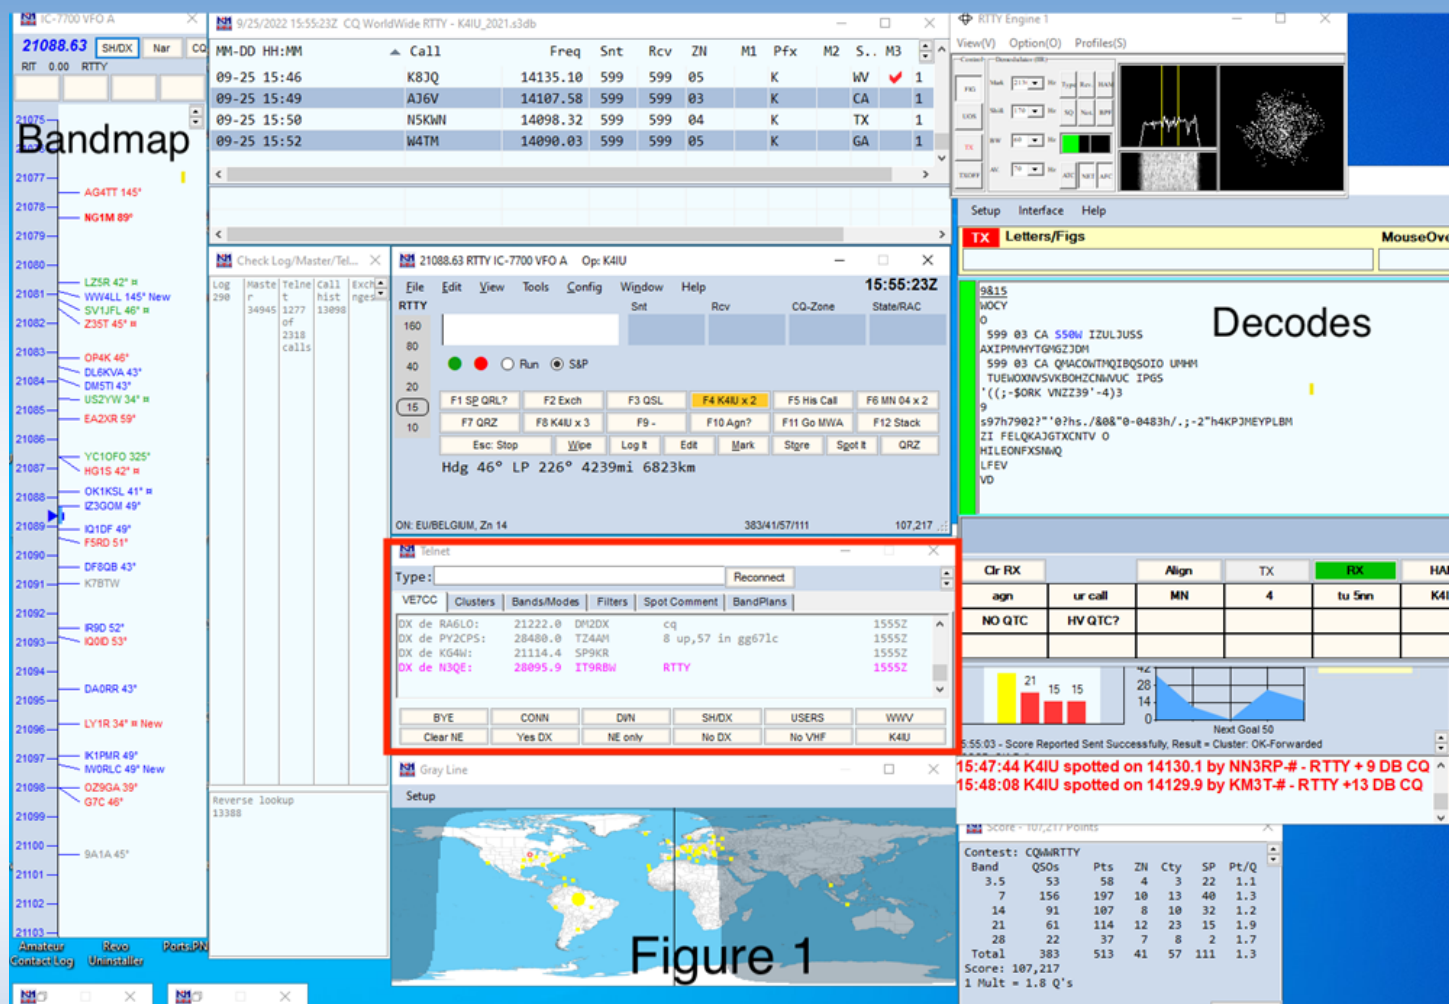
IC-7700 VFO A
21088.63 SH/DX Nar CQ
RIT 0.00 RTTY

Bandmap
21075
21077 AG4TT 145°
21078 NG1M 89°
21079
21080
21081 LZ5R 42° WW4LL 145° New SV1JFL 46° Z35T 45°
21082
21083 OP4K 46°
21084 DL6KVA 43° DM5TI 43°
21085 US2YW 34° EA2XR 59°
21086
21087 YC1OFO 325° HG1S 42°
21088 OK1KSL 41° IZ3GOM 49°
21089 IQ1DF 49° F5RD 51°
21090 DF8QB 43°
21091 K7BTW
21092
21093 IR9D 52° IQ0ID 53°
21094
21095 DA0RR 43°
21096 LY1R 34° New
21097 IK1PMR 49° NW0RLC 49° New
21098 OZ9GA 39° G7C 46°
21099
21100 9A1A 45°
21101
21102
21103
Amateur Contact Log  Revo Uninstaller  Ports.PN

9/25/2022 15:55:23Z CQ WorldWide RTTY - K4IU_2021.s3db

| MM-DD HH:MM | Call | Freq | Snt | Rcv | ZN | M1 | Pfx | M2 | S.. | M3 | |
|---|---|---|---|---|---|---|---|---|---|---|---|
| 09-25 15:46 | K8JQ | 14135.10 | 599 | 599 | 05 | | K | | WV | ✔ | 1 |
| 09-25 15:49 | AJ6V | 14107.58 | 599 | 599 | 03 | | K | | CA | | 1 |
| 09-25 15:50 | N5KWN | 14098.32 | 599 | 599 | 04 | | K | | TX | | 1 |
| 09-25 15:52 | W4TM | 14090.03 | 599 | 599 | 05 | | K | | GA | | 1 |

Check Log/Master/Tel...
Log 290 | Master 34945 | Telnet 1277 of 2318 calls | Call hist 13098 | Exchanges
Reverse lookup 13388

21088.63 RTTY IC-7700 VFO A Op: K4IU
File Edit View Tools Config Window Help 15:55:23Z
RTTY Snt Rcv CQ-Zone State/RAC
160 80 40 20 15 10
Run S&P
F1 SP QRL? F2 Exch F3 QSL F4 K4IU x 2 F5 His Call F6 MN 04 x 2
F7 QRZ F8 K4IU x 3 F9 - F10 Agn? F11 Go MWA F12 Stack
Esc: Stop Wipe Log It Edit Mark Store Spot It QRZ
Hdg 46° LP 226° 4239mi 6823km
ON: EU/BELGIUM, Zn 14 383/41/57/111 107,217

Telnet
Type: Reconnect
VE7CC Clusters Bands/Modes Filters Spot Comment BandPlans
DX de RA6LO: 21222.0 DM2DX cq 1555Z
DX de PY2CPS: 28480.0 TZ4AM 8 up,57 in gg67lc 1555Z
DX de KG4W: 21114.4 SP9KR 1555Z
DX de N3QE: 28095.9 IT9RBW RTTY 1555Z
BYE CONN DI/N SH/DX USERS WWV
Clear NE Yes DX NE only No DX No VHF K4IU

Gray Line
Setup
Figure 1

RTTY Engine 1
View(V) Option(O) Profiles(S)
Setup Interface Help
TX Letters/Figs MouseOve

9&15
WOCY
O
599 03 CA 550W IZULJUSS
AXIPMVHYTGMGZJDM
599 03 CA QMACOWTMQIBQSOIO UMHM
TUEWOXNVSVKBOHZCNWVUC IPGS
'((;-$ORK VNZZ39'-4)3
9
s97h7902?"'0?hs./&0&"0-0483h/.;-2"h4KPJMEYPLBM
ZI FELQKAJGTXCNTV O
HILEONFXSNWQ
LFEV
VD
Decodes

Clr RX Align TX RX HA
agn ur call MN 4 tu 5nn K4
NO QTC HV QTC?
21 15 15
42 28 14 0
Next Goal 50
15:55:03 - Score Reported Sent Successfully, Result = Cluster: OK-Forwarded
15:47:44 K4IU spotted on 14130.1 by NN3RP-# - RTTY + 9 DB CQ
15:48:08 K4IU spotted on 14129.9 by KM3T-# - RTTY +13 DB CQ

Score - 107,217 Points
Contest: CQWWRTTY
| Band | QSOs | Pts | ZN | Cty | SP | Pt/Q |
|---|---|---|---|---|---|---|
| 3.5 | 53 | 58 | 4 | 3 | 22 | 1.1 |
| 7 | 156 | 197 | 10 | 13 | 40 | 1.3 |
| 14 | 91 | 107 | 8 | 10 | 32 | 1.2 |
| 21 | 61 | 114 | 12 | 23 | 15 | 1.9 |
| 28 | 22 | 37 | 7 | 8 | 2 | 1.7 |
| Total | 383 | 513 | 41 | 57 | 111 | 1.3 |
Score: 107,217
1 Mult = 1.8 Q's